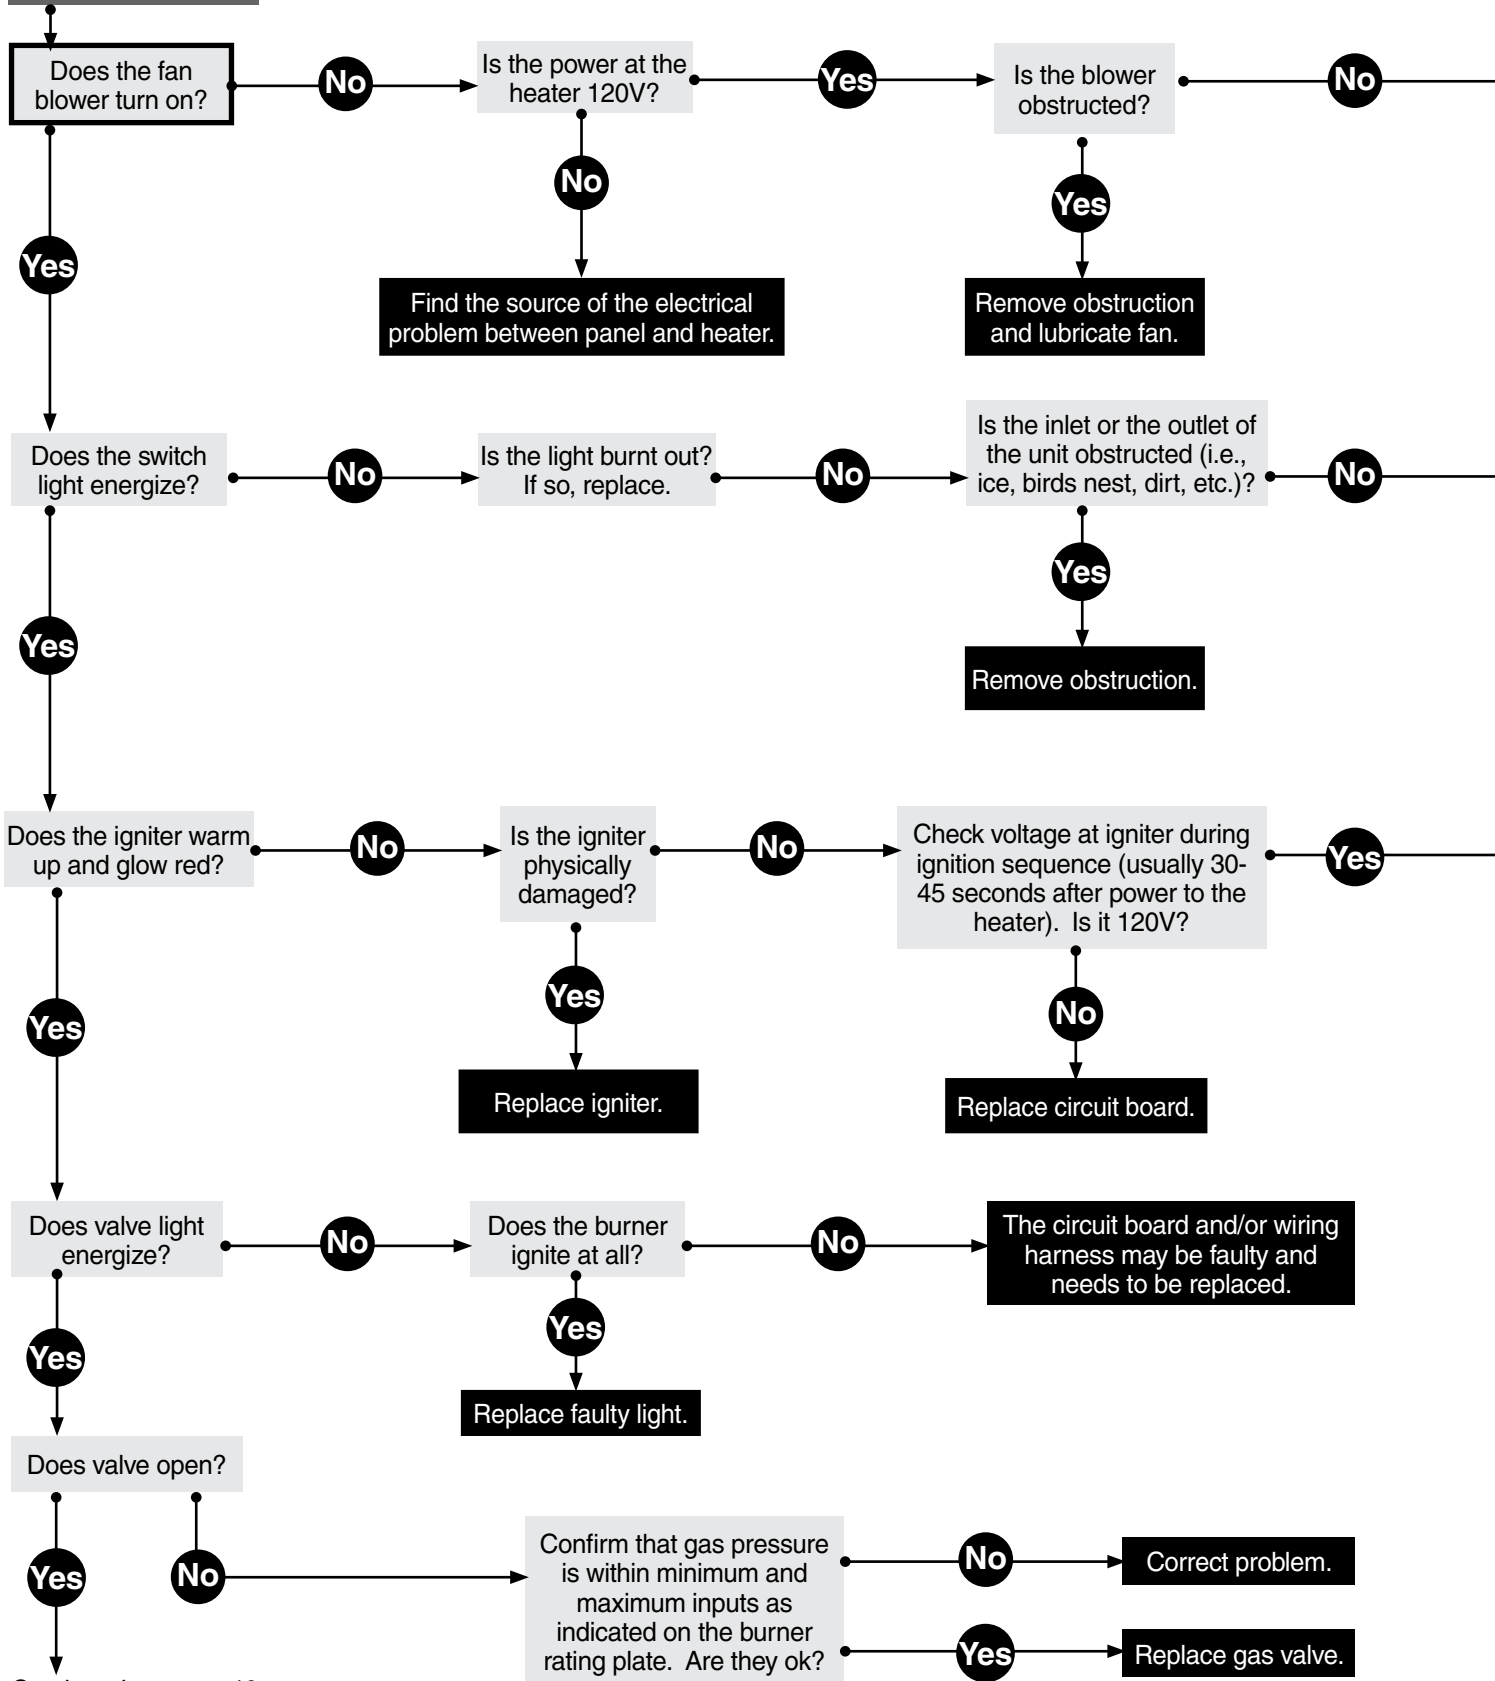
Does the fan blower turn on?

No

Is the power at the heater 120V?

Yes

Is the blower obstructed?

No

No

Find the source of the electrical problem between panel and heater.

Yes

Remove obstruction and lubricate fan.

Yes

Does the switch light energize?

No

Is the light burnt out? If so, replace.

No

Is the inlet or the outlet of the unit obstructed (i.e., ice, birds nest, dirt, etc.)?

No

Yes

Remove obstruction.

Yes

Does the igniter warm up and glow red?

No

Is the igniter physically damaged?

No

Check voltage at igniter during ignition sequence (usually 30-45 seconds after power to the heater). Is it 120V?

Yes

Yes

Replace igniter.

No

Replace circuit board.

Yes

Does valve light energize?

No

Does the burner ignite at all?

No

The circuit board and/or wiring harness may be faulty and needs to be replaced.

Yes

Replace faulty light.

Yes

Does valve open?

Yes

No

Confirm that gas pressure is within minimum and maximum inputs as indicated on the burner rating plate. Are they ok?

No

Correct problem.

Yes

Replace gas valve.

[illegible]